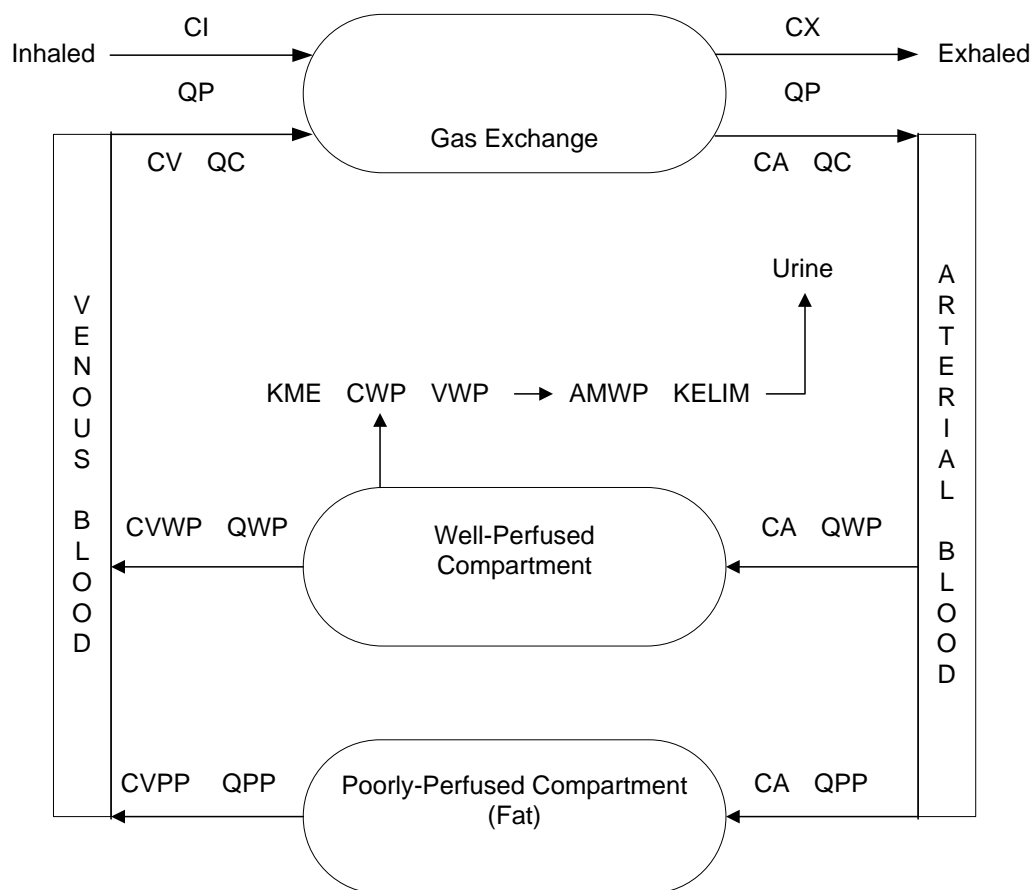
Inhaled

CI

QP

Gas Exchange

CX

QP

Exhaled

CV QC

CA QC

Urine

V
E
N
O
U
S

B
L
O
O
D

KME CWP VWP AMWP KELIM

A
R
T
E
R
I
A
L

B
L
O
O
D

CVWP QWP

Well-Perfused Compartment

CA QWP

CVPP QPP

Poorly-Perfused Compartment (Fat)

CA QPP